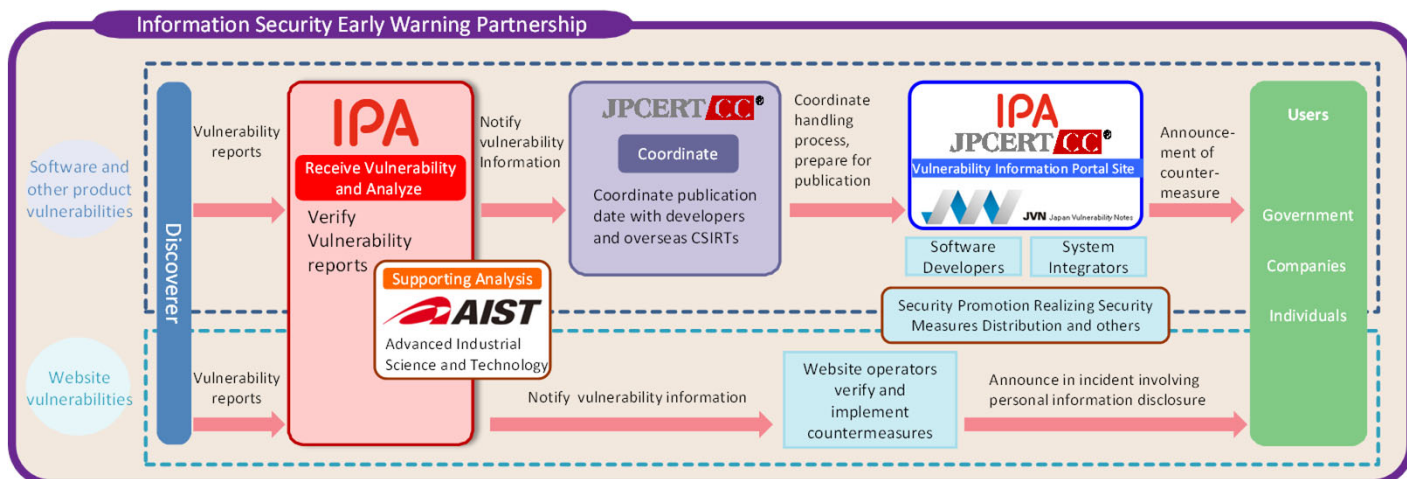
Information Security Early Warning Partnership

Software and other product vulnerabilities

Discoverer

Vulnerability reports

IPA

Receive Vulnerability and Analyze

Verify Vulnerability reports

Supporting Analysis

AIST

Advanced Industrial Science and Technology

Notify vulnerability Information

JPCERT CC®

Coordinate

Coordinate publication date with developers and overseas CSIRTs

Coordinate handling process, prepare for publication

IPA

JPCERT CC®

Vulnerability Information Portal Site

JVN Japan Vulnerability Notes

Software Developers

System Integrators

Announcement of countermeasure

Users

Government

Companies

Individuals

Security Promotion Realizing Security Measures Distribution and others

Website vulnerabilities

Vulnerability reports

Notify vulnerability information

Website operators verify and implement countermeasures

Announce in incident involving personal information disclosure